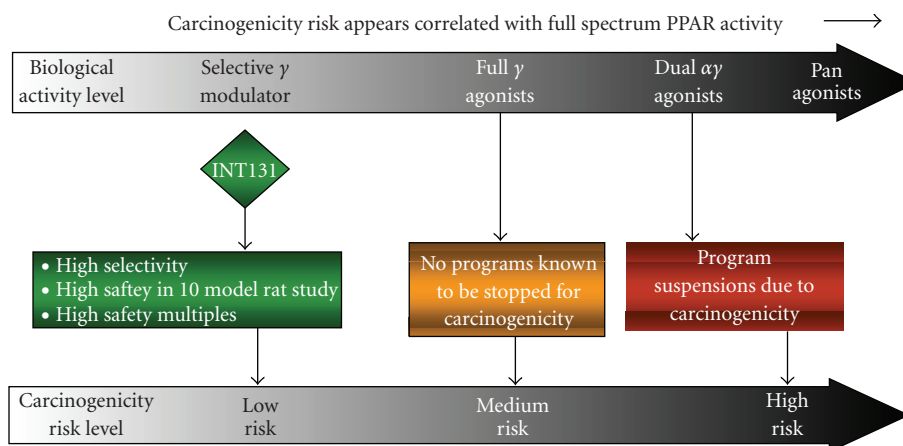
Carcinogenicity risk appears correlated with full spectrum PPAR activity

Biological activity level

Selective $\gamma$ modulator

Full $\gamma$ agonists

Dual $\alpha\gamma$ agonists

Pan agonists

INT131

• High selectivity
• High saftey in 10 model rat study
• High safety multiples

No programs known to be stopped for carcinogenicity

Program suspensions due to carcinogenicity

Carcinogenicity risk level

Low risk

Medium risk

High risk